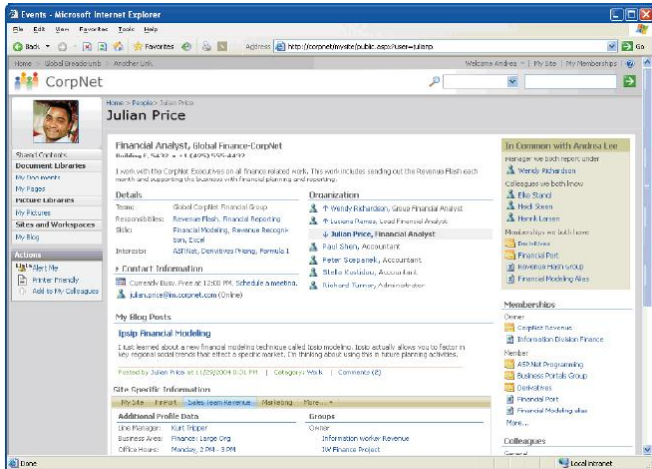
Events - Microsoft Internet Explorer

File Edit View Favorites Tools Help

Back Favorites Address http://corpnet/mysite/public.aspx?user=juliamp Go

Home > Global Breadcrumb > Another Link Welcome Andrea | My Site | My Memberships

CorpNet

Home > People > Julian Price
Julian Price

Financial Analyst, Global Finance-CorpNet
Building F, 5432 • +1 (425) 555-0432

I work with the CorpNet Executives on all finance related work. This work includes sending out the Revenue Flash each month and supporting the business with financial planning and reporting.

Details
Team: Global CorpNet Financial Group
Responsibilities: Revenue Flash, Financial Reporting
Skills: Financial Modeling, Revenue Recognition, Excel
Interests: ASP.Net, Dunkfrees Frisbee, Formula 1

Contact Information
Currently Busy. Free at 12:00 PM. Schedule a meeting.
julian.price@ms.corpnet.com (Online)

Organization
Wendy Richardson, Group Financial Analyst
Luciana Ramos, Lead Financial Analyst
Julian Price, Financial Analyst
Paul Shen, Accountant
Peter Scepanek, Accountant
Stella Kostidou, Accountant
Richard Turner, Administrator

Shared Contents
Document Libraries
My Documents
My Pages
Picture Libraries
My Pictures
Sites and Workspaces
My Blog

Actions
Alert Me
Printer Friendly
Add to My Colleagues

My Blog Posts
Ipsip Financial Modeling
I just learned about a new financial modeling technique called Ipsio modeling. Ipsio actually allows you to factor in key regional social trends that effect a specific market. I'm thinking about using this in future planning activities.
Posted by Julian Price at 11/29/2004 6:04 PM | Category: Work | Comments (2)

Site Specific Information
My Site | FinPort | Sales Team Revenue | Marketing | More... ▾

Additional Profile Data
Line Manager: Kurt Tripper
Business Area: Finance: Large Org
Office Hours: Monday, 2 PM - 3 PM

Groups
Owner
Information Worker Revenue
IW Finance Project

In Common with Andrea Lee
Manager we both report under
Wendy Richardson
Colleagues we both know
Elke Stand
Heidi Steen
Henrik Larsen
Memberships we both have
Dunkfrees
Financial Port
Revenue Flash group
Financial Modeling Alias

Memberships
Owner
CorpNet Revenue
Information Division Finance
Member
ASP.Net Programming
Business Portals Group
Dunkfrees
Financial Port
Financial Modeling alias
More...

Colleagues
General

Done Local intranet